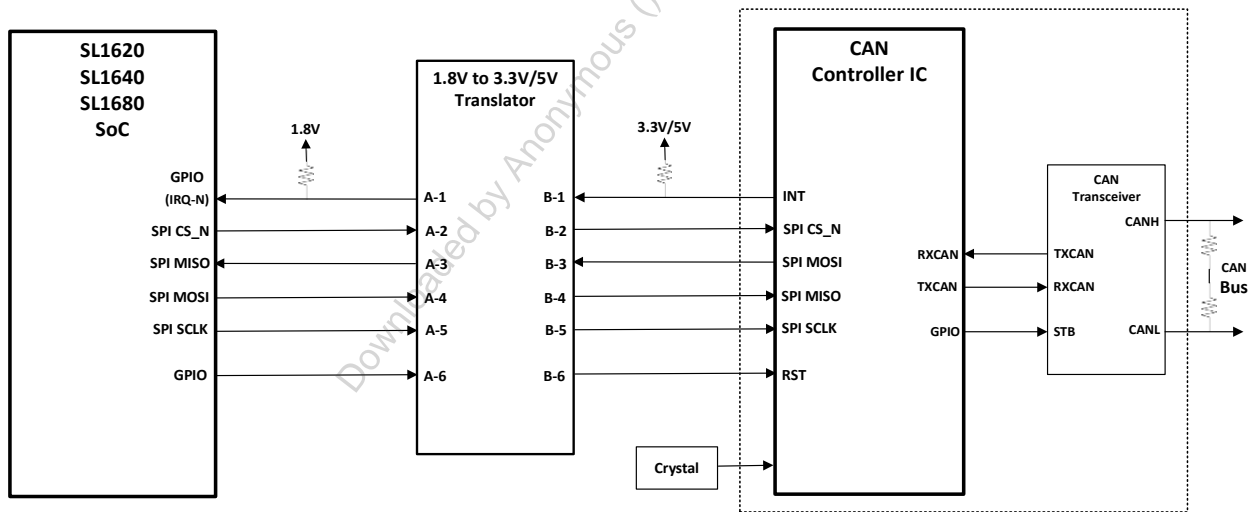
SL1620
SL1640
SL1680
SoC

1.8V

GPIO
(IRQ-N)
SPI CS_N
SPI MISO
SPI MOSI
SPI SCLK
GPIO

1.8V to 3.3V/5V
Translator

A-1
A-2
A-3
A-4
A-5
A-6

B-1
B-2
B-3
B-4
B-5
B-6

3.3V/5V

Downloaded by Anonymous (

CAN
Controller IC

INT
SPI CS_N
SPI MOSI
SPI MISO
SPI SCLK
RST

RXCAN
TXCAN
GPIO

Crystal

CAN
Transceiver

TXCAN
RXCAN
STB
CANH
CANL

CAN
Bus